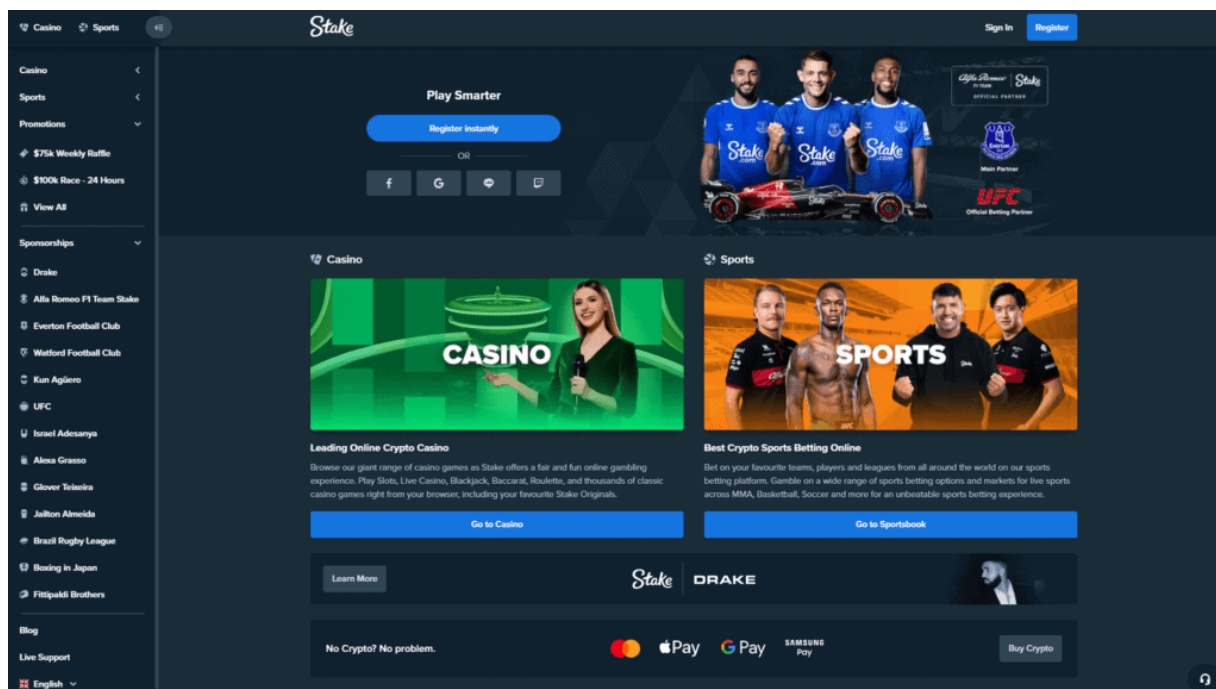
Casino Sports

Stake

Sign In Register

Casino

Sports

Promotions

$75k Weekly Raffle

$100k Race - 24 Hours

View All

Sponsorships

Drake

Alfa Romeo F1 Team Stake

Everton Football Club

Watford Football Club

Kun Agüero

UFC

Israel Adesanya

Alexa Grasso

Glover Teixeira

Jailton Almeida

Brazil Rugby League

Boxing in Japan

Fittipaldi Brothers

Blog

Live Support

English

Play Smarter

Register instantly

OR

Alfa Romeo F1 TEAM Stake OFFICIAL PARTNER

Main Partner

UFC

Official Betting Partner

Casino

Sports

CASINO

SPORTS

Leading Online Crypto Casino

Browse our giant range of casino games as Stake offers a fair and fun online gambling experience. Play Slots, Live Casino, Blackjack, Baccarat, Roulette, and thousands of classic casino games right from your browser, including your favourite Stake Originals.

Go to Casino

Best Crypto Sports Betting Online

Bet on your favourite teams, players and leagues from all around the world on our sports betting platform. Gamble on a wide range of sports betting options and markets for live sports across MMA, Basketball, Soccer and more for an unbeatable sports betting experience.

Go to Sportsbook

Learn More

Stake DRAKE

No Crypto? No problem.

Pay G Pay SAMSUNG Pay

Buy Crypto